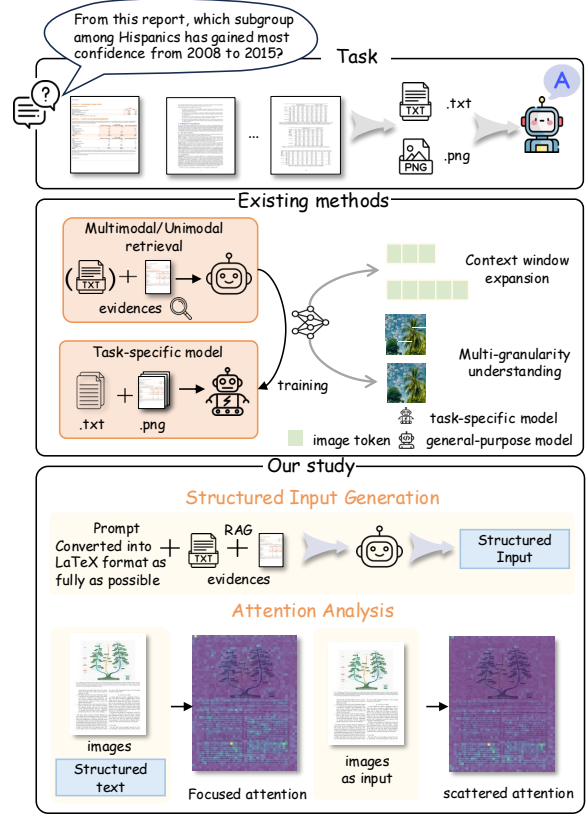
From this report, which subgroup among Hispanics has gained most confidence from 2008 to 2015?

Task

...

TXT

.txt

PNG

.png

A

Existing methods

Multimodal/Unimodal retrieval

TXT

evidences

Context window expansion

Multi-granularity understanding

Task-specific model

training

.txt

.png

task-specific model

image token

general-purpose model

Our study

Structured Input Generation

Prompt Converted into LaTeX format as fully as possible

RAG

TXT

evidences

Structured Input

Attention Analysis

images

Structured text

Focused attention

images as input

scattered attention